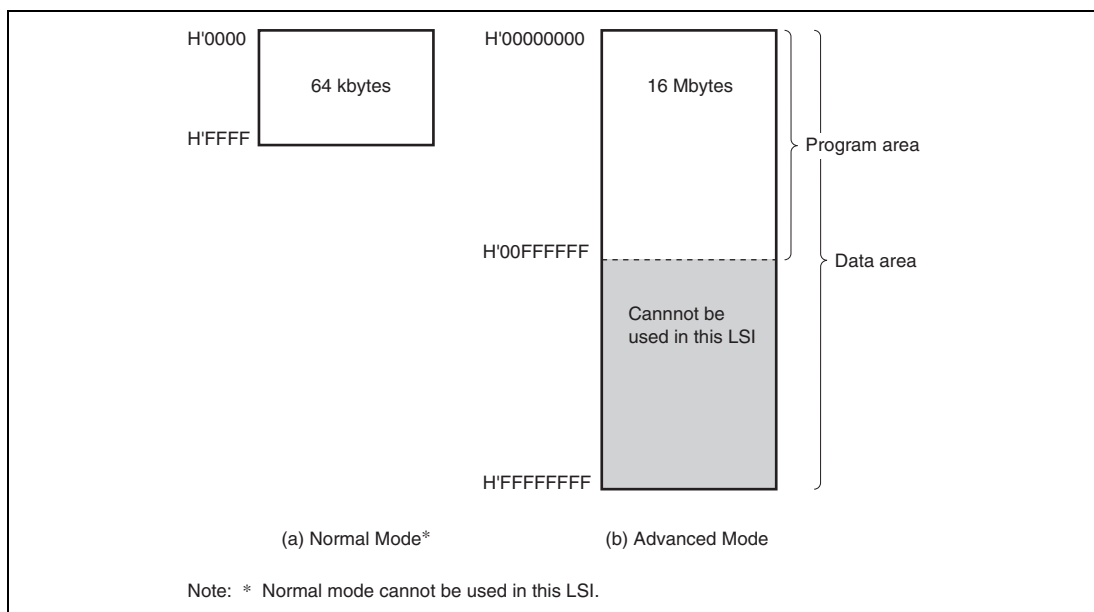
H'0000

64 kbytes

H'FFFF

H'00000000

16 Mbytes

Program area

H'00FFFFFF

Data area

Cannnot be used in this LSI

H'FFFFFFFF

(a) Normal Mode*

(b) Advanced Mode

Note: * Normal mode cannot be used in this LSI.